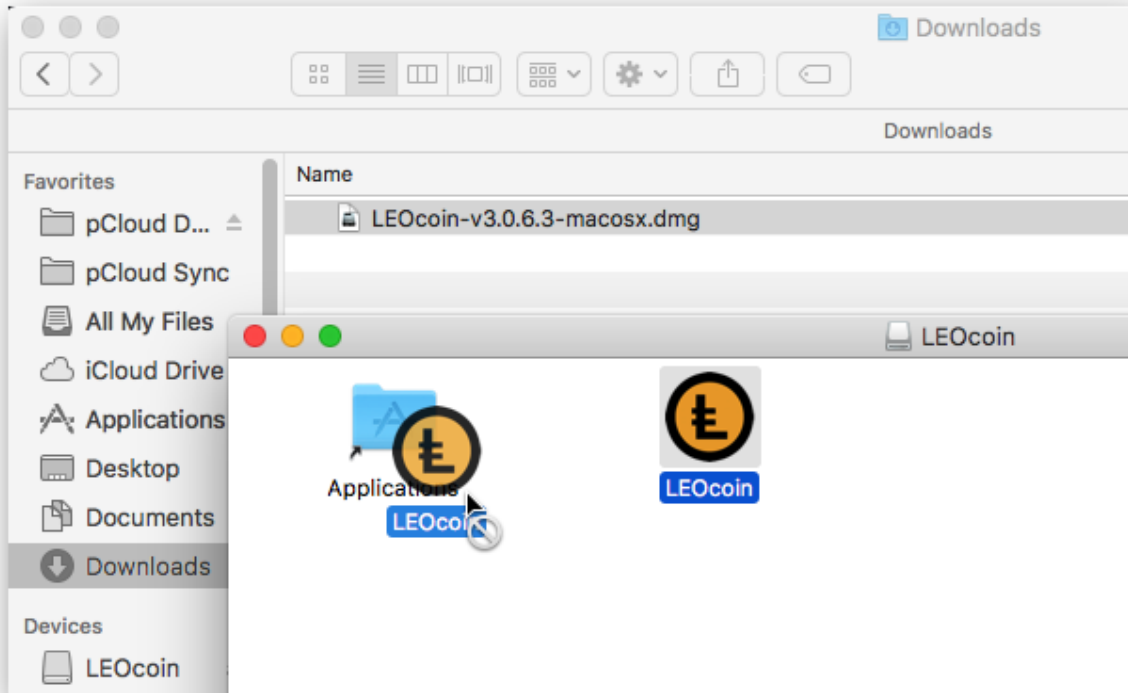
Downloads

Downloads

Favorites
pCloud D...
pCloud Sync
All My Files
iCloud Drive
Applications
Desktop
Documents
Downloads
Devices
LEOcoin

Name
LEOcoin-v3.0.6.3-macosx.dmg

LEOcoin

Applications
LEOcoi
LEOcoin